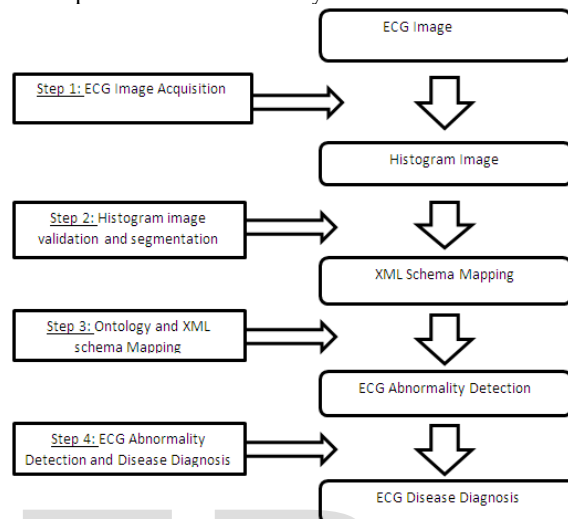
ECG Image

Step 1: ECG Image Acquisition

Histogram Image

Step 2: Histogram image validation and segmentation

XML Schema Mapping

Step 3: Ontology and XML schema Mapping

ECG Abnormality Detection

Step 4: ECG Abnormality Detection and Disease Diagnosis

ECG Disease Diagnosis